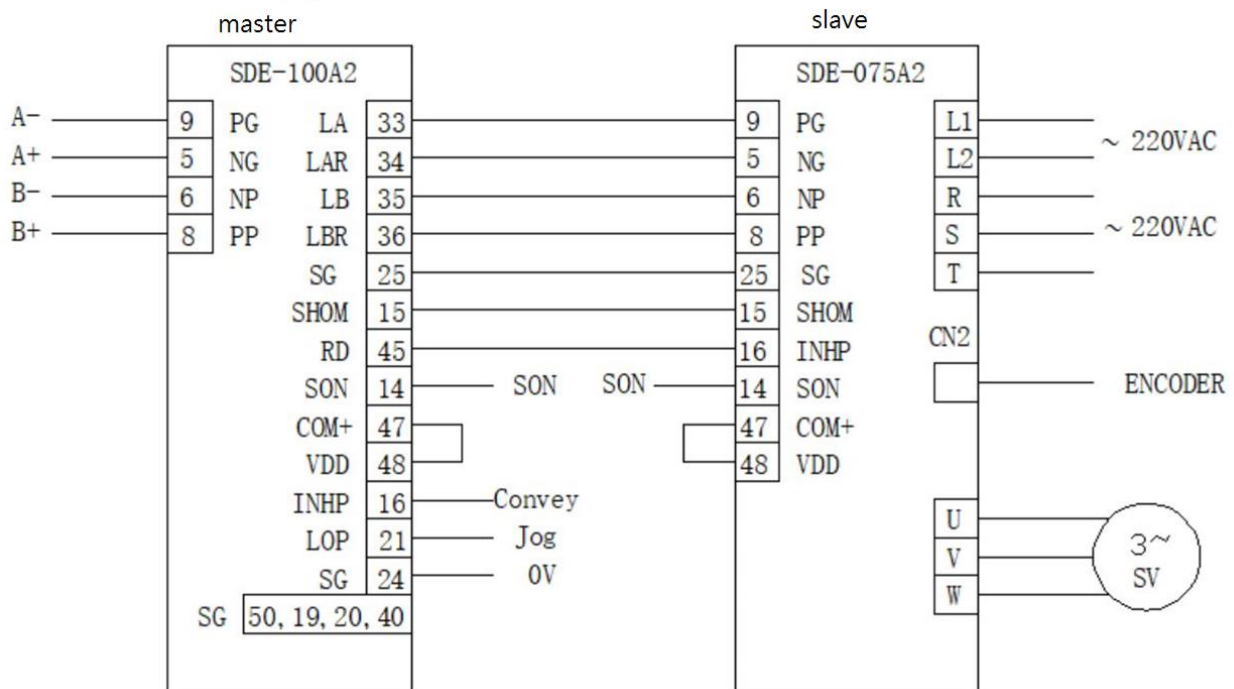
master

SDE-100A2

A− 9 PG LA 33
A+ 5 NG LAR 34
B− 6 NP LB 35
B+ 8 PP LBR 36
SG 25
SHOM 15
RD 45
SON 14 SON
COM+ 47
VDD 48
INHP 16 Convey
LOP 21 Jog
SG 24 0V
SG 50, 19, 20, 40

slave

SDE-075A2

9 PG
5 NG
6 NP
8 PP
25 SG
15 SHOM
16 INHP
SON 14 SON
47 COM+
48 VDD

L1
L2 ~ 220VAC
R
S ~ 220VAC
T

CN2
ENCODER

U
V
W
3~
SV